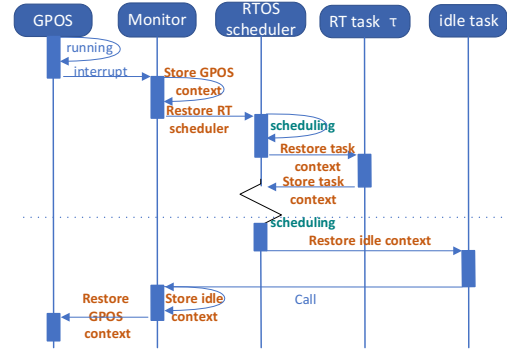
GPOS

Monitor

RTOS scheduler

RT task τ

idle task

running

interrupt

Store GPOS context

Restore RT scheduler

scheduling

Restore task context

Store task context

scheduling

Restore idle context

Call

Restore GPOS context

Store idle context